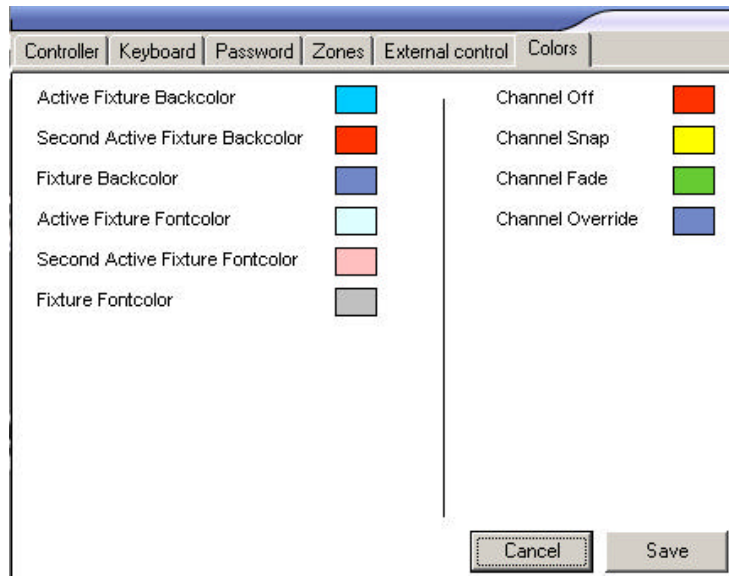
Controller | Keyboard | Password | Zones | External control | Colors

Active Fixture Backcolor

Second Active Fixture Backcolor

Fixture Backcolor

Active Fixture Fontcolor

Second Active Fixture Fontcolor

Fixture Fontcolor

Channel Off

Channel Snap

Channel Fade

Channel Override

Cancel

Save